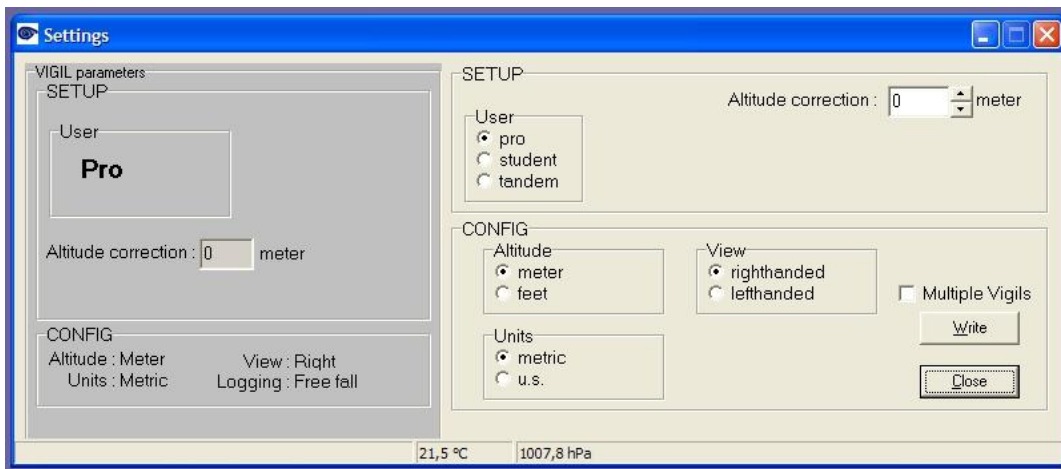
Settings

VIGIL parameters

SETUP

User

Pro

Altitude correction : 0 meter

CONFIG

Altitude : Meter
Units : Metric

View : Right
Logging : Free fall

SETUP

User
pro
student
tandem

Altitude correction : 0 meter

CONFIG

Altitude
meter
feet

View
righthanded
lefthanded

Units
metric
u.s.

Multiple Vigils

Write

Close

21,5 °C

1007,8 hPa